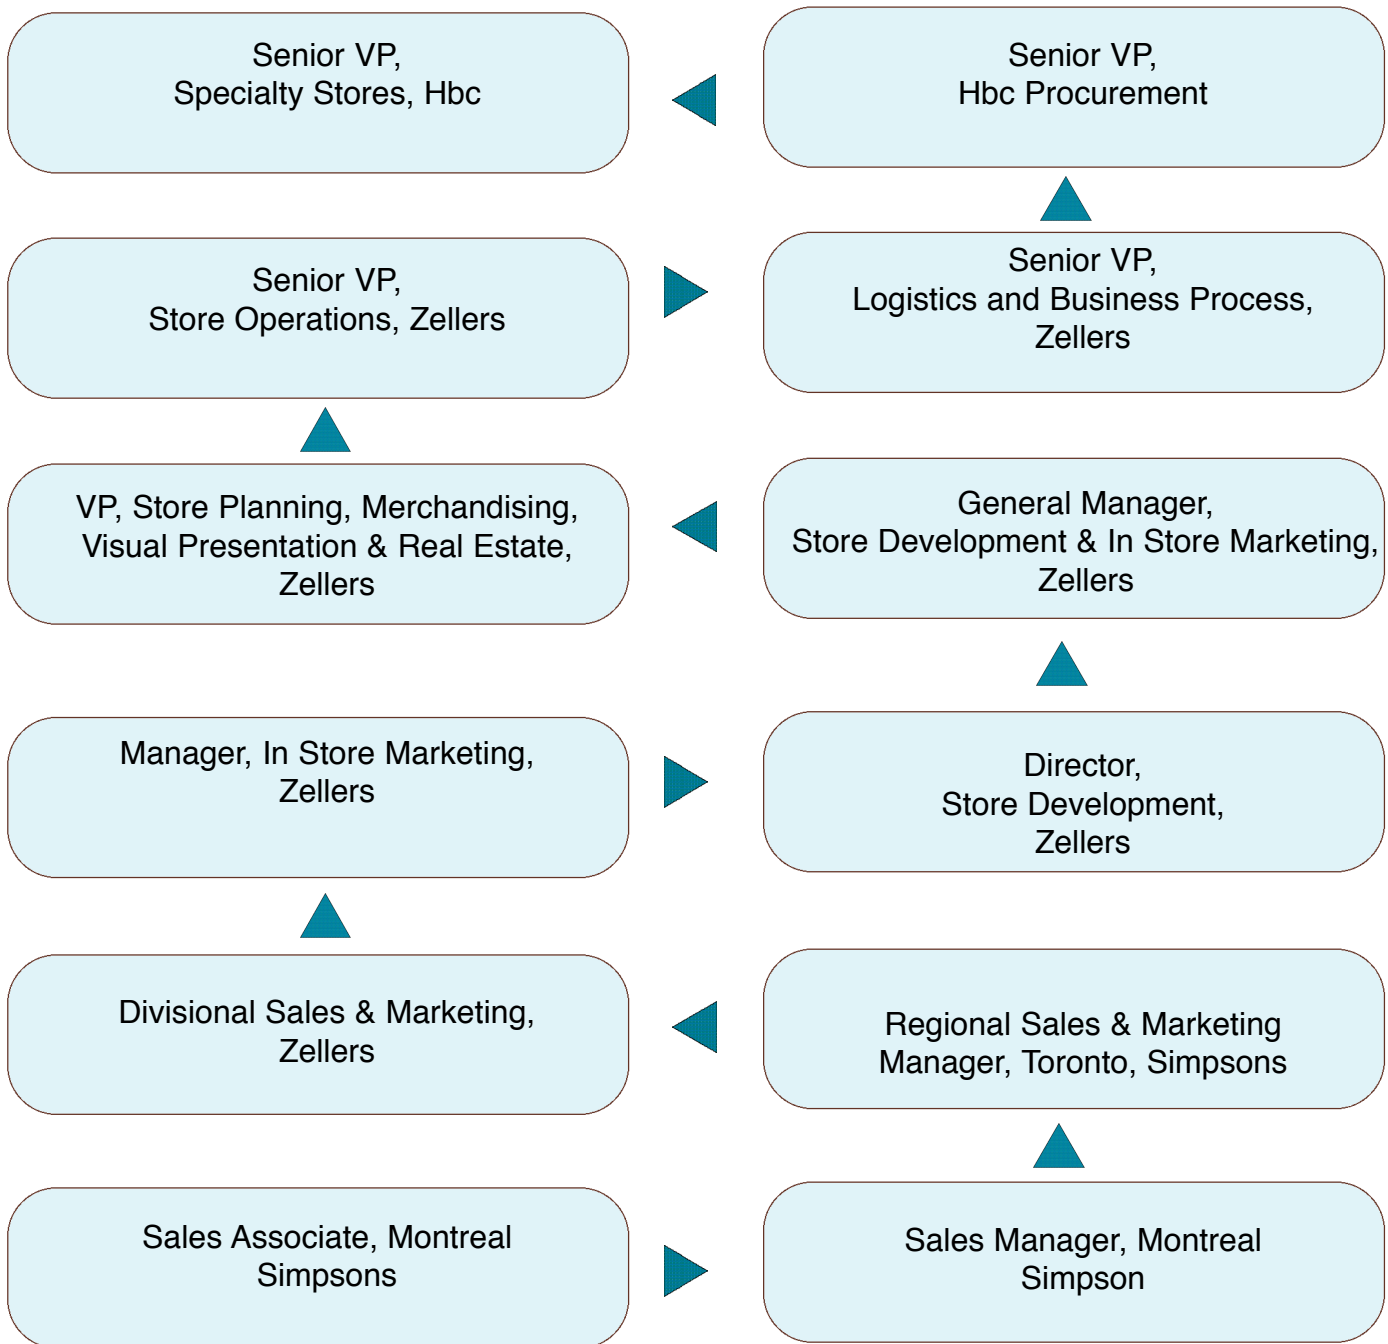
Senior VP,
Specialty Stores, Hbc

Senior VP,
Hbc Procurement

Senior VP,
Store Operations, Zellers

Senior VP,
Logistics and Business Process,
Zellers

VP, Store Planning, Merchandising,
Visual Presentation & Real Estate,
Zellers

General Manager,
Store Development & In Store Marketing,
Zellers

Manager, In Store Marketing,
Zellers

Director,
Store Development,
Zellers

Divisional Sales & Marketing,
Zellers

Regional Sales & Marketing
Manager, Toronto, Simpsons

Sales Associate, Montreal
Simpsons

Sales Manager, Montreal
Simpson